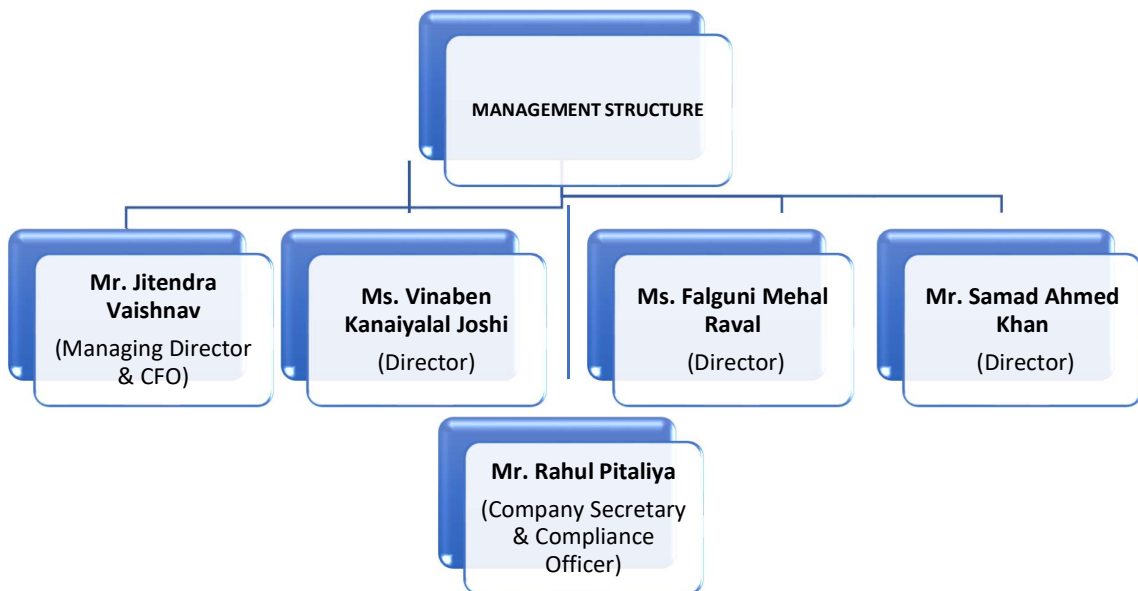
MANAGEMENT STRUCTURE

Mr. Jitendra Vaishnav
(Managing Director & CFO)

Ms. Vinaben Kanaiyalal Joshi
(Director)

Ms. Falguni Mehal Raval
(Director)

Mr. Samad Ahmed Khan
(Director)

Mr. Rahul Pitaliya
(Company Secretary & Compliance Officer)